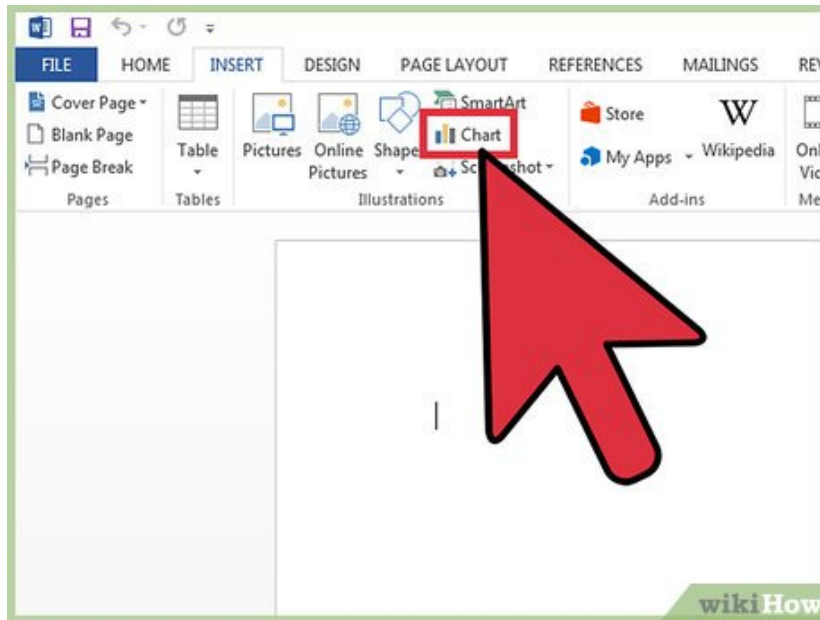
FILE HOME INSERT DESIGN PAGE LAYOUT REFERENCES MAILINGS RE

Cover Page
Blank Page
Page Break
Pages

Table
Tables

Pictures Online Pictures Shape
SmartArt
Chart
Sc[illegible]hot
Illustrations

Store
My Apps
Wikipedia
Add-ins

Onl
Vi
Me

wikiHow